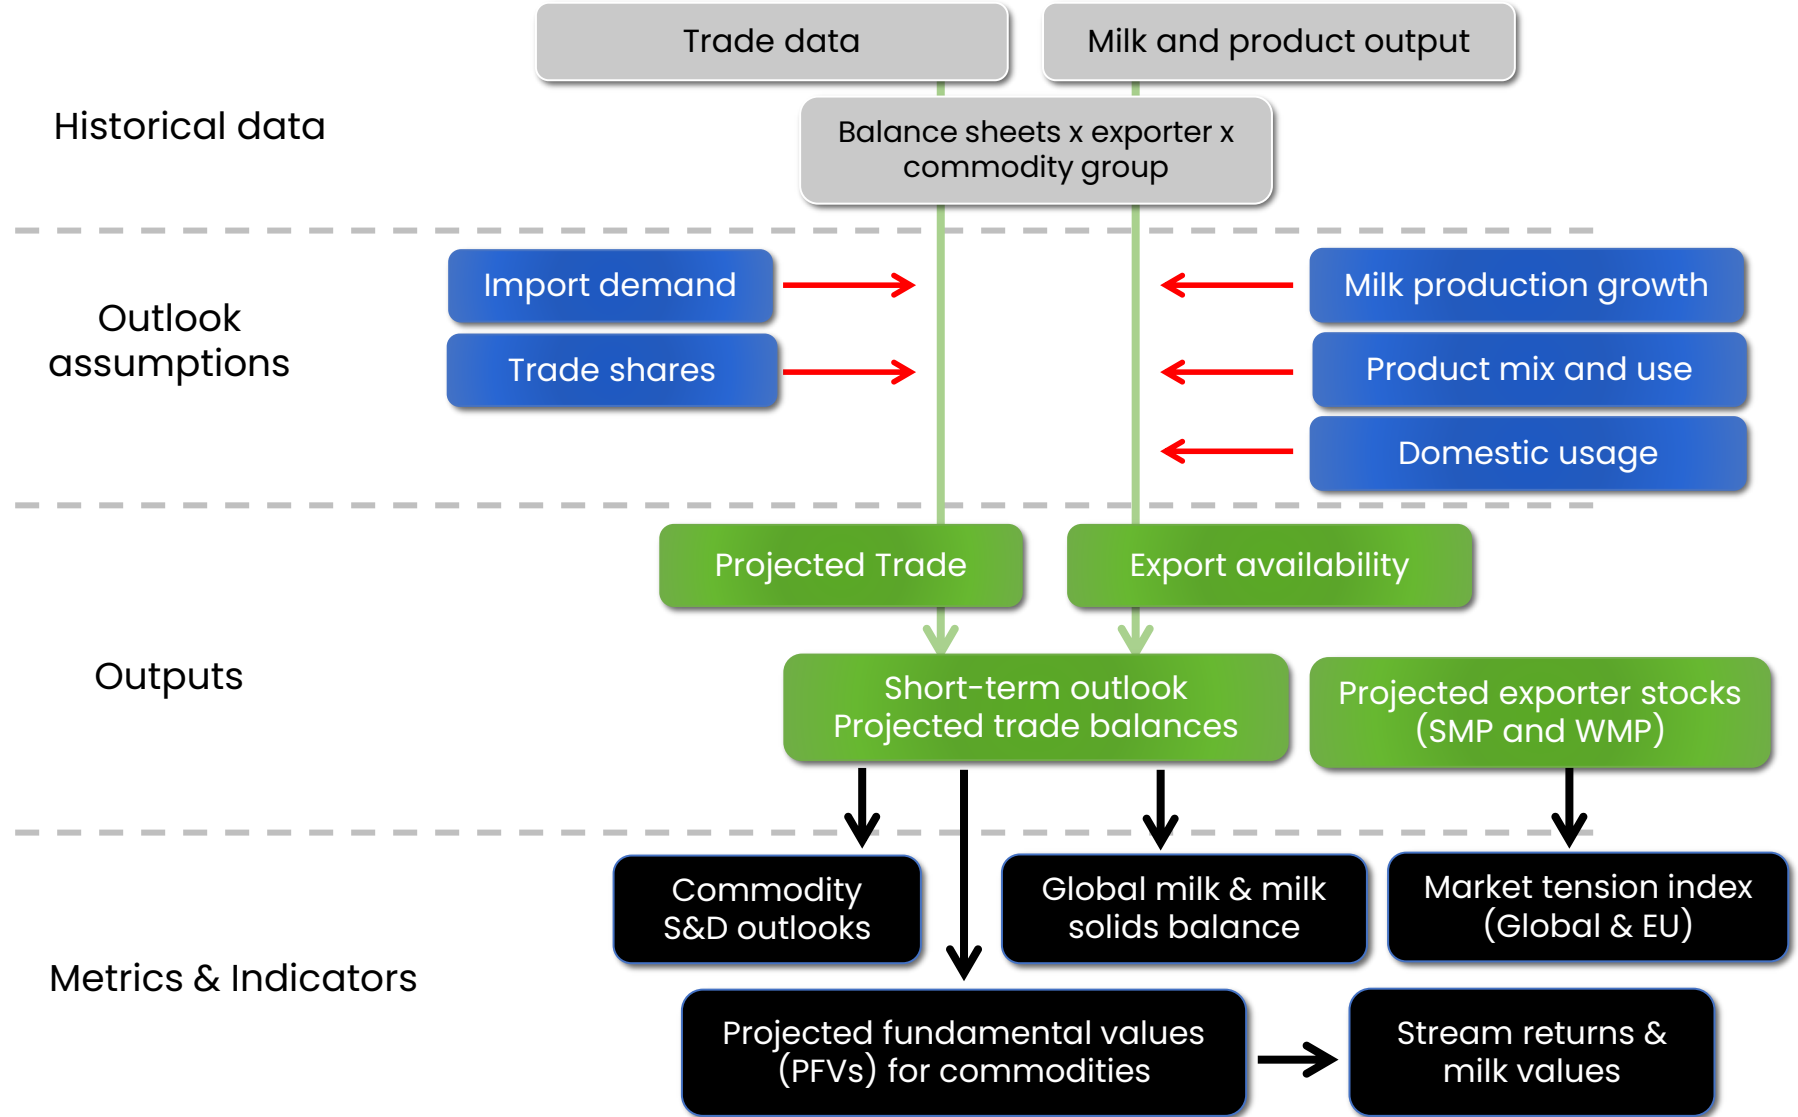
Trade data

Milk and product output

Historical data

Balance sheets x exporter x commodity group

Outlook assumptions

Import demand

Trade shares

Milk production growth

Product mix and use

Domestic usage

Projected Trade

Export availability

Outputs

Short-term outlook
Projected trade balances

Projected exporter stocks (SMP and WMP)

Commodity S&D outlooks

Global milk & milk solids balance

Market tension index (Global & EU)

Metrics & Indicators

Projected fundamental values (PFVs) for commodities

Stream returns & milk values